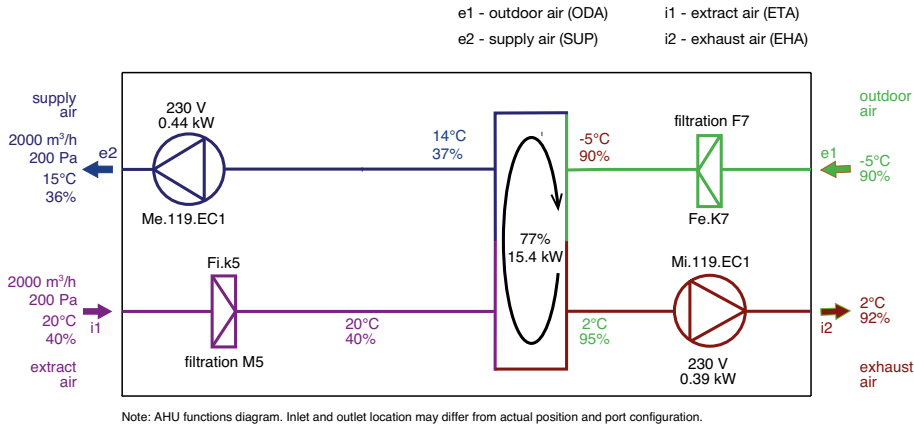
e1 - outdoor air (ODA)
e2 - supply air (SUP)
i1 - extract air (ETA)
i2 - exhaust air (EHA)

supply air
2000 m³/h
200 Pa
15°C
36%
e2

230 V
0.44 kW
Me.119.EC1

14°C
37%

-5°C
90%

filtration F7
Fe.K7

outdoor air
e1
-5°C
90%

77%
15.4 kW

2000 m³/h
200 Pa
20°C
40%
i1
extract air

Fi.k5
filtration M5

20°C
40%

2°C
95%

Mi.119.EC1
230 V
0.39 kW

2°C
92%
i2
exhaust air

Note: AHU functions diagram. Inlet and outlet location may differ from actual position and port configuration.